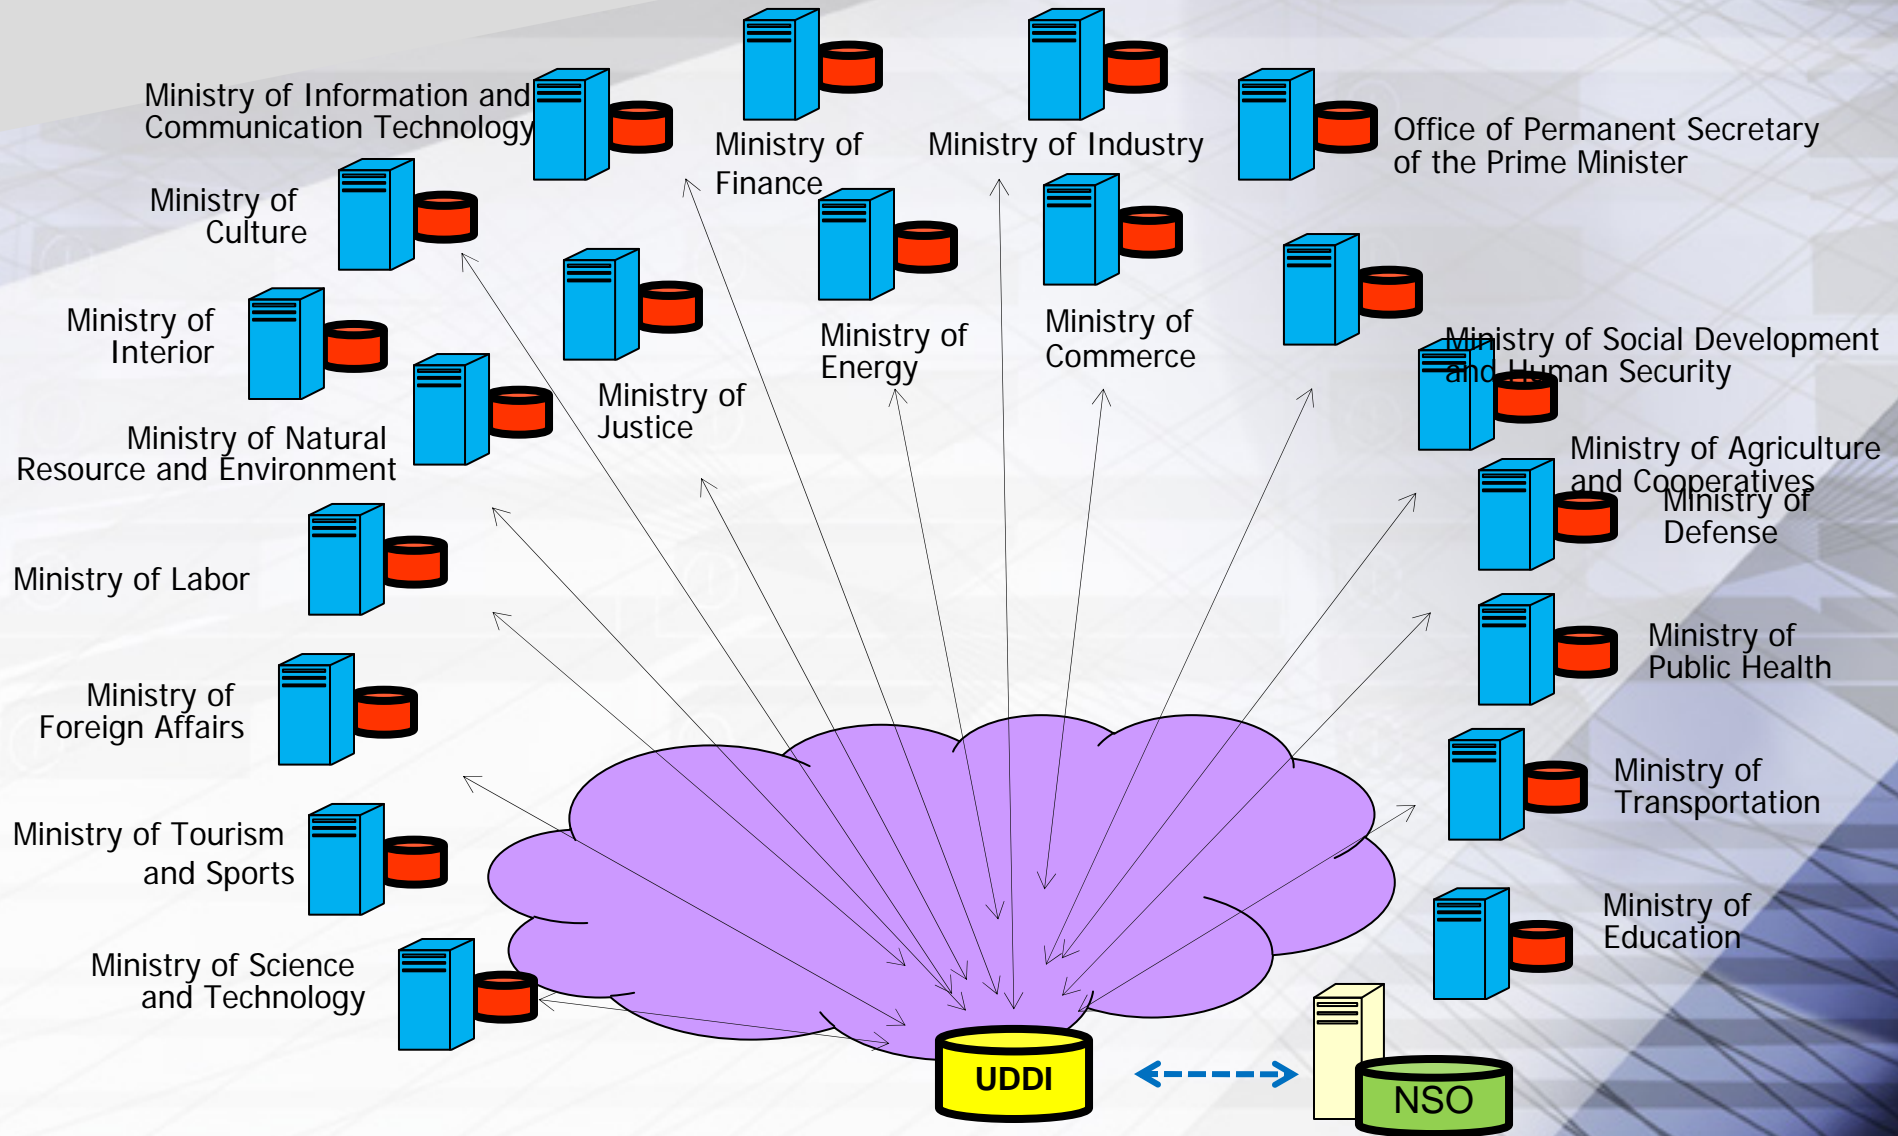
Ministry of Information and Communication Technology

Ministry of Finance

Ministry of Industry

Office of Permanent Secretary of the Prime Minister

Ministry of Culture

Ministry of Energy

Ministry of Commerce

Ministry of Interior

Ministry of Justice

Ministry of Social Development and Human Security

Ministry of Natural Resource and Environment

Ministry of Agriculture and Cooperatives

Ministry of Defense

Ministry of Labor

Ministry of Public Health

Ministry of Foreign Affairs

Ministry of Transportation

Ministry of Tourism and Sports

Ministry of Education

Ministry of Science and Technology

UDDI

NSO